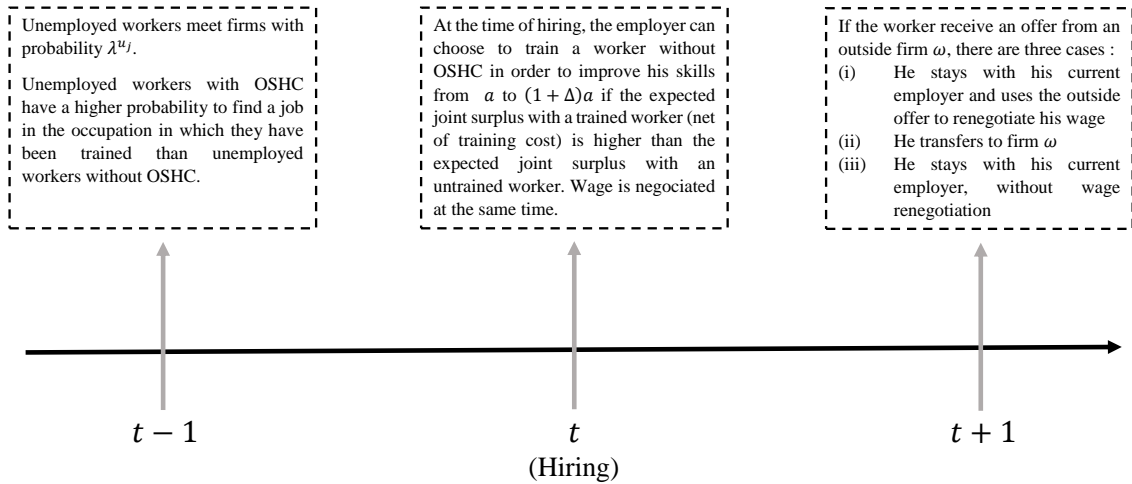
Unemployed workers meet firms with probability $\lambda^{u_j}$.

Unemployed workers with OSHC have a higher probability to find a job in the occupation in which they have been trained than unemployed workers without OSHC.

At the time of hiring, the employer can choose to train a worker without OSHC in order to improve his skills from $a$ to $(1+\Delta)a$ if the expected joint surplus with a trained worker (net of training cost) is higher than the expected joint surplus with an untrained worker. Wage is negociated at the same time.

If the worker receive an offer from an outside firm $\omega$, there are three cases :
(i) He stays with his current employer and uses the outside offer to renegotiate his wage
(ii) He transfers to firm $\omega$
(iii) He stays with his current employer, without wage renegotiation

$t-1$

$t$
(Hiring)

$t+1$